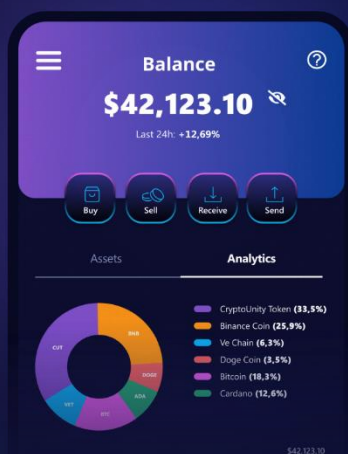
Balance

$42,123.10

Last 24h: +12,69%

Buy
Sell
Receive
Send

Assets
Analytics

CIT
BNB
DOGE
ADA
BTC
VET

CryptoUnity Token (33,5%)
Binance Coin (25,9%)
Ve Chain (6,3%)
Doge Coin (3,5%)
Bitcoin (18,3%)
Cardano (12,6%)

$42,123.10